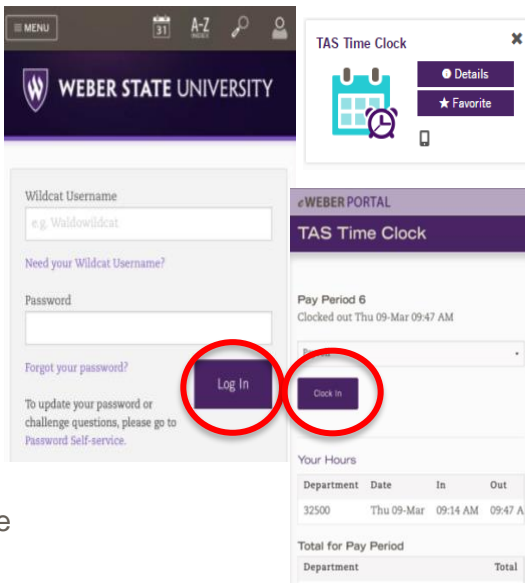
≡ MENU 31 A-Z INDEX

WEBER STATE UNIVERSITY

Wildcat Username

e.g. Waldowildcat

Need your Wildcat Username?

Password

Forgot your password?

Log In

To update your password or challenge questions, please go to Password Self-service.

e

TAS Time Clock

Details

★ Favorite

eWEBER PORTAL

TAS Time Clock

Pay Period 6

Clocked out Thu 09-Mar 09:47 AM

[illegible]

Clock In

Your Hours

| Department | Date | In | Out |
|---|---|---|---|
| 32500 | Thu 09-Mar | 09:14 AM | 09:47 A |

Total for Pay Period

| Department | Total |
|---|---|